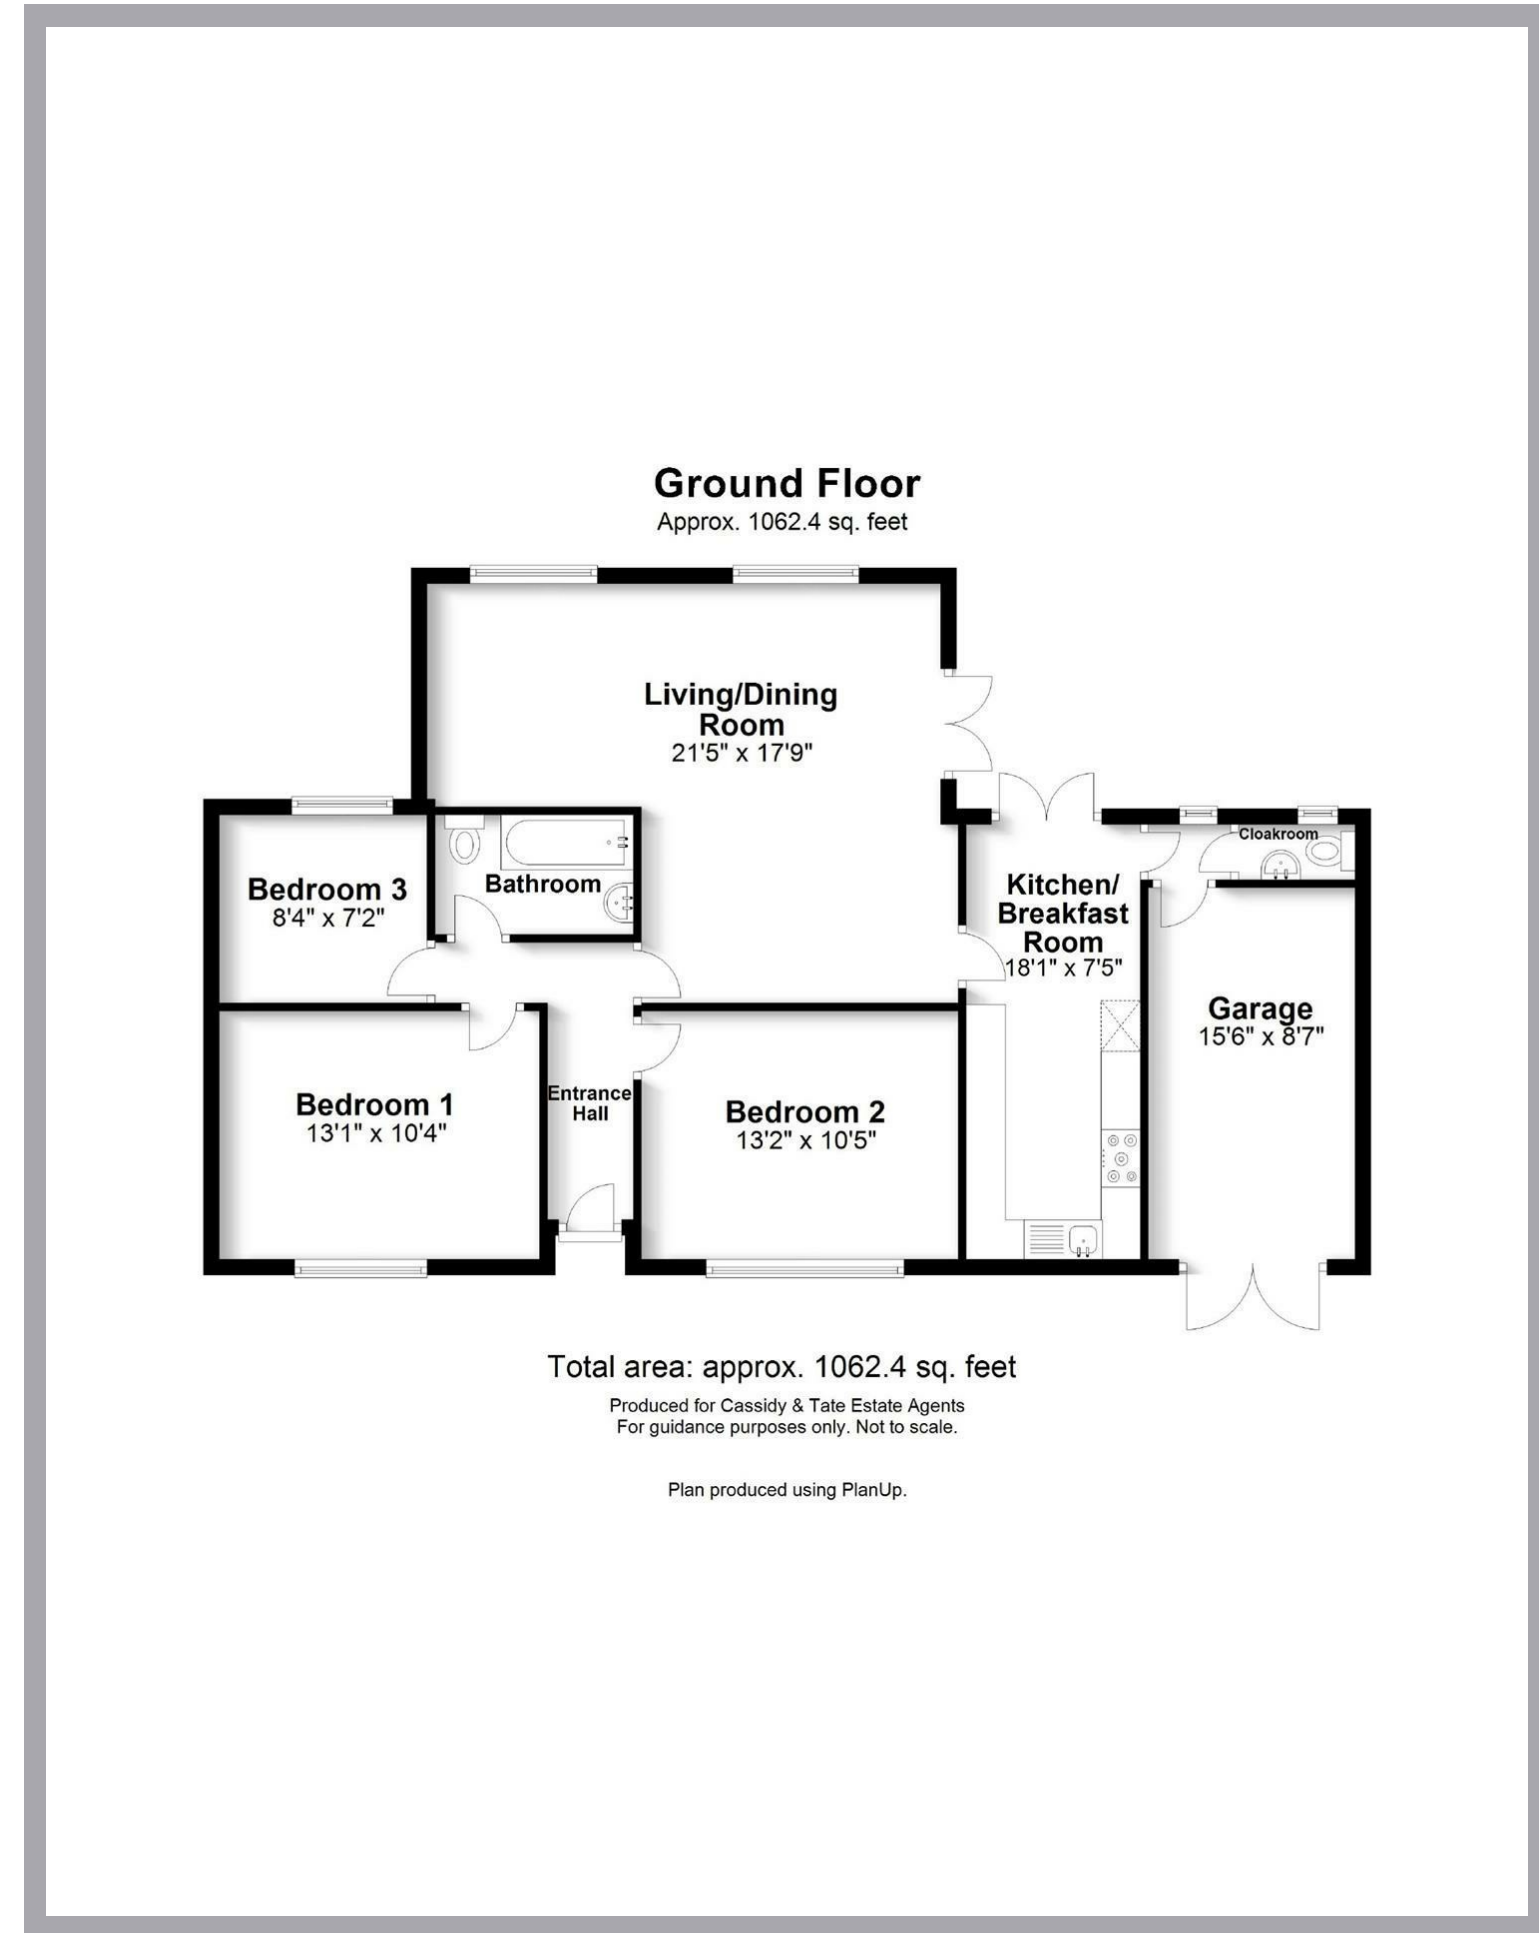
Ground Floor
Approx. 1062.4 sq. feet

Living/Dining Room
21'5" x 17'9"

Bedroom 3
8'4" x 7'2"

Bathroom

Cloakroom

Kitchen/ Breakfast Room
18'1" x 7'5"

Garage
15'6" x 8'7"

Bedroom 1
13'1" x 10'4"

Entrance Hall

Bedroom 2
13'2" x 10'5"

Total area: approx. 1062.4 sq. feet

Produced for Cassidy & Tate Estate Agents
For guidance purposes only. Not to scale.

Plan produced using PlanUp.